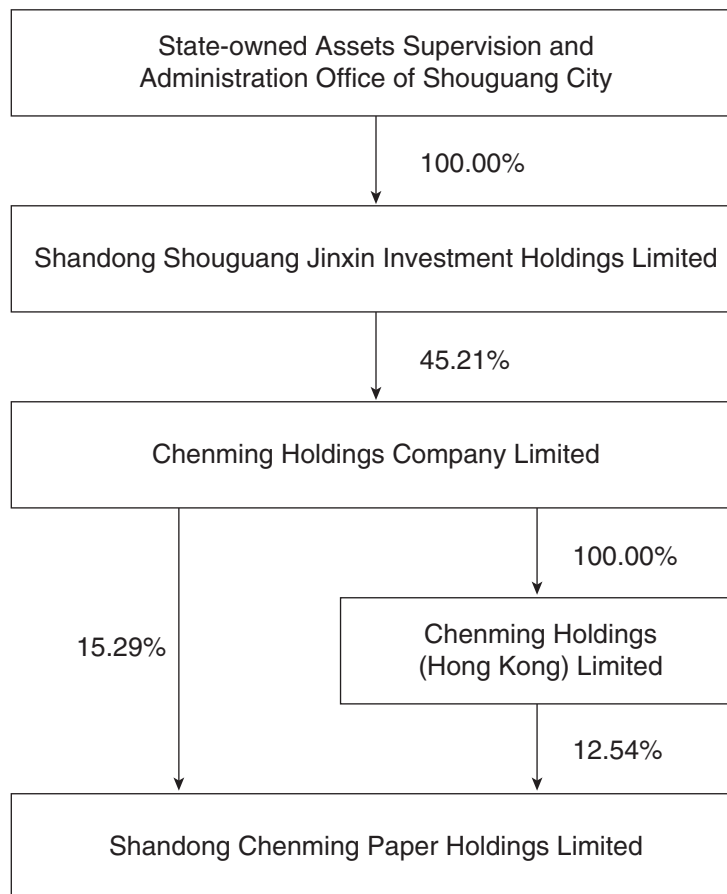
State-owned Assets Supervision and Administration Office of Shouguang City

100.00%

Shandong Shouguang Jinxin Investment Holdings Limited

45.21%

Chenming Holdings Company Limited

100.00%

15.29%

Chenming Holdings (Hong Kong) Limited

12.54%

Shandong Chenming Paper Holdings Limited